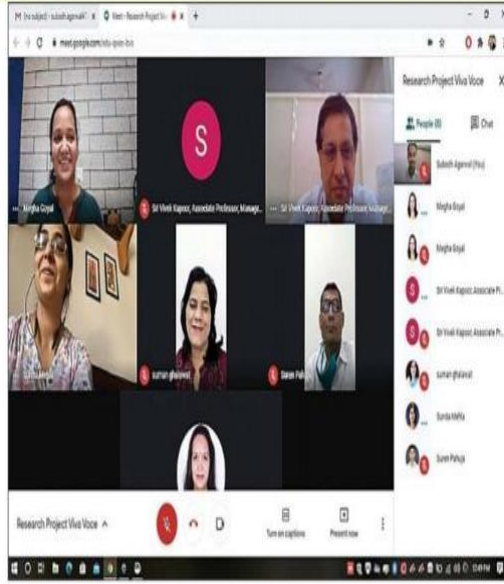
M Inx subject - subodh.agarwal@ × Meet - Research Project Viva × +

meet.google.com/

Research Project Viva Voce ×

People (8) Chat

Subodh Agarwal (You)

Megha Goyal

Megha Goyal

Dr Vivek Kapoor, Associate Pr...

Dr Vivek Kapoor, Associate Pr...

suman ghalawat

Sunita Mehla

Suren Pahuja

S

Megha Goyal

Dr Vivek Kapoor, Associate Professor, Manage...

Dr Vivek Kapoor, Associate Professor, Manage...

suman ghalawat

Suren Pah...

Research Project Viva Voce ^

Turn on captions

Present now